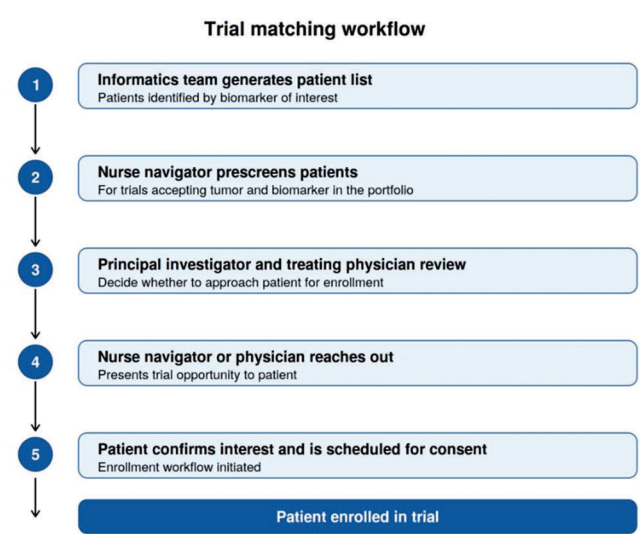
Trial matching workflow

1

Informatics team generates patient list
Patients identified by biomarker of interest

2

Nurse navigator prescreens patients
For trials accepting tumor and biomarker in the portfolio

3

Principal investigator and treating physician review
Decide whether to approach patient for enrollment

4

Nurse navigator or physician reaches out
Presents trial opportunity to patient

5

Patient confirms interest and is scheduled for consent
Enrollment workflow initiated

Patient enrolled in trial